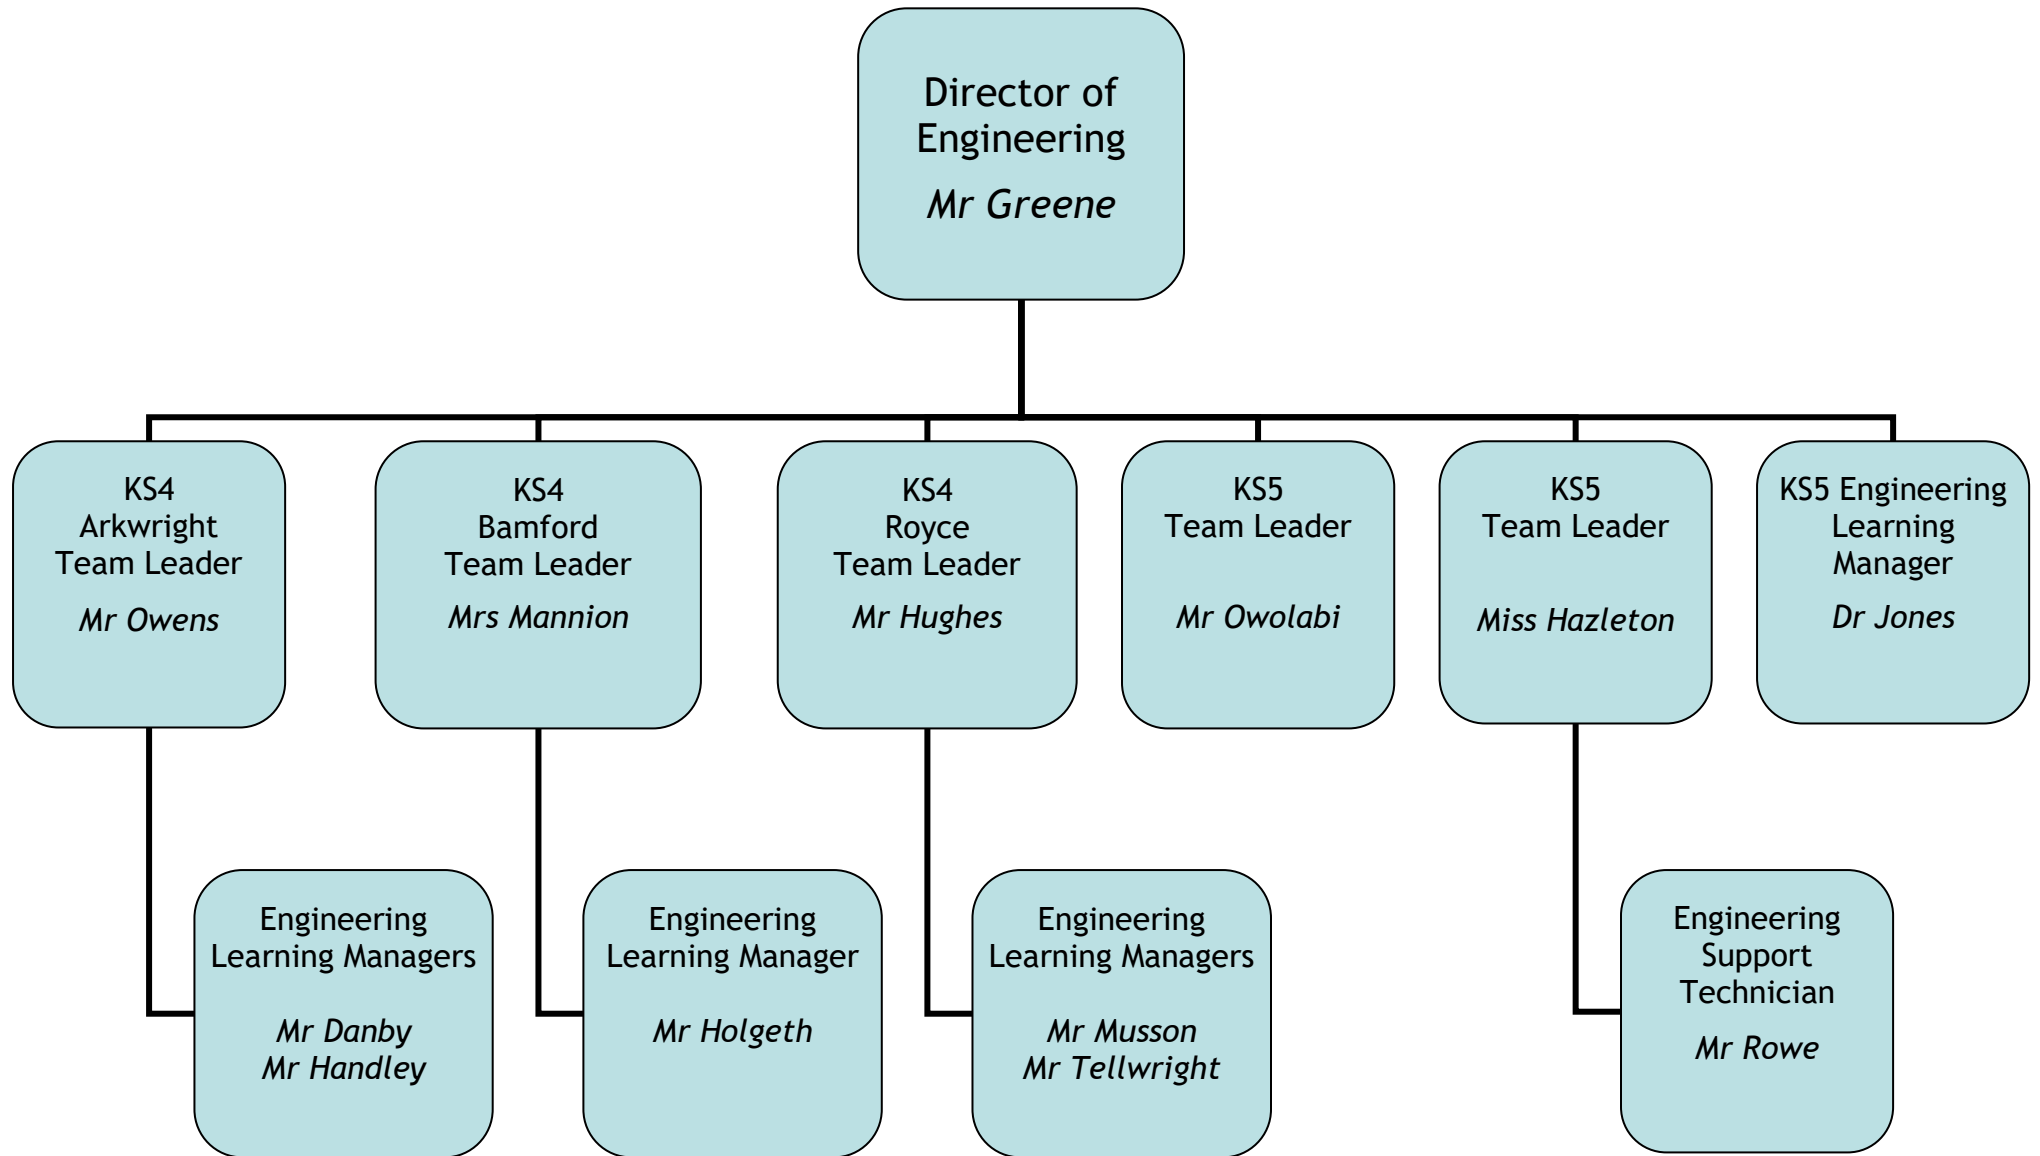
Director of Engineering
*Mr Greene*

KS4 Arkwright Team Leader
*Mr Owens*

KS4 Bamford Team Leader
*Mrs Mannion*

KS4 Royce Team Leader
*Mr Hughes*

KS5 Team Leader
*Mr Owolabi*

KS5 Team Leader
*Miss Hazleton*

KS5 Engineering Learning Manager
*Dr Jones*

Engineering Learning Managers
*Mr Danby*
*Mr Handley*

Engineering Learning Manager
*Mr Holgeth*

Engineering Learning Managers
*Mr Musson*
*Mr Tellwright*

Engineering Support Technician
*Mr Rowe*